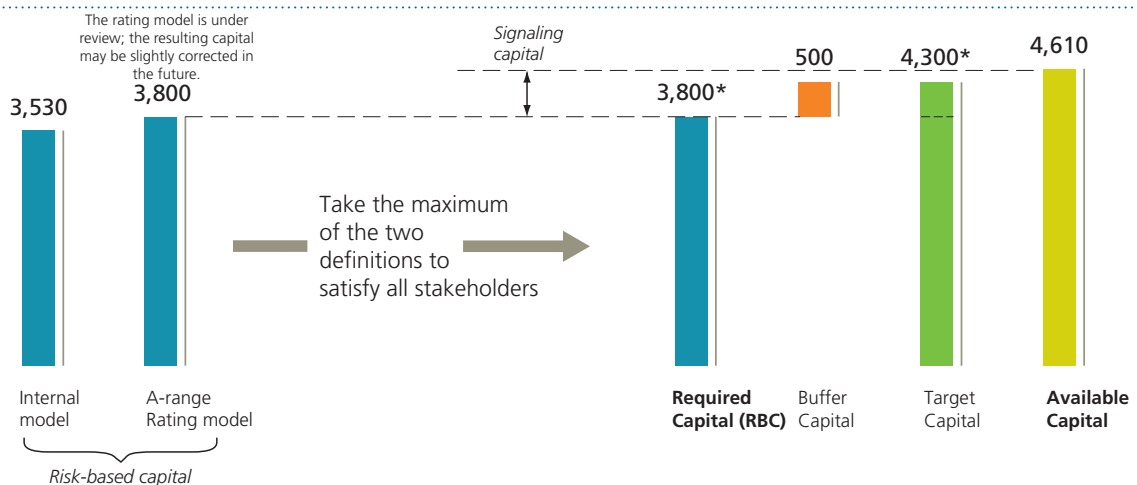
The rating model is under review; the resulting capital may be slightly corrected in the future.

Signaling capital

3,530

3,800

3,800*

500

4,300*

4,610

Take the maximum of the two definitions to satisfy all stakeholders

Internal model

A-range Rating model

Risk-based capital

**Required Capital (RBC)**

Buffer Capital

Target Capital

**Available Capital**